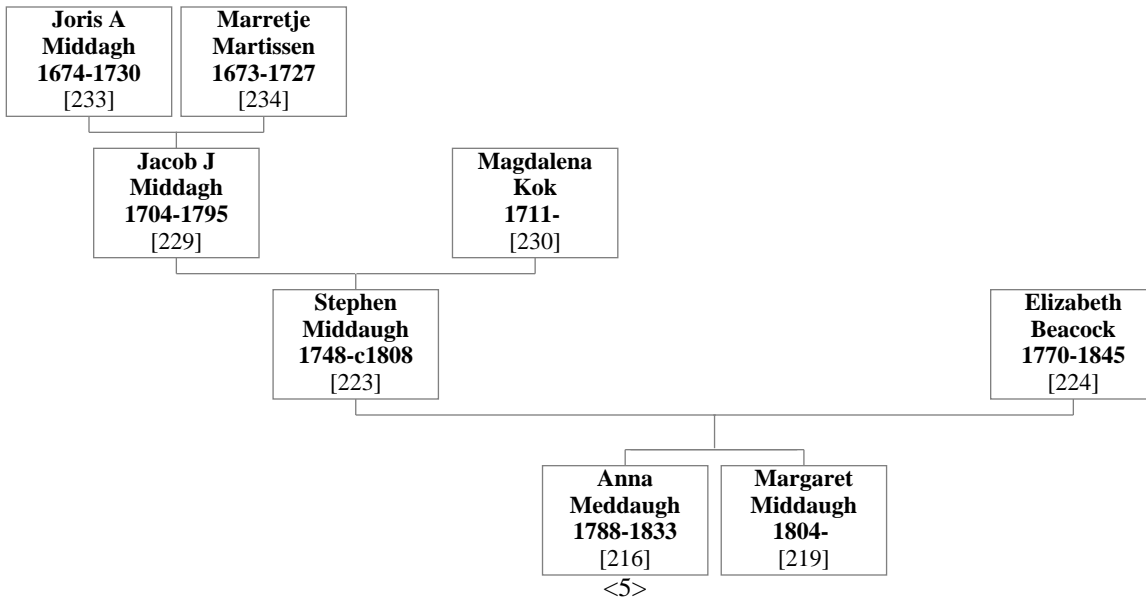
**Joris A Middagh 1674-1730** [233]

**Marretje Martissen 1673-1727** [234]

**Jacob J Middagh 1704-1795** [229]

**Magdalena Kok 1711-** [230]

**Stephen Middaugh 1748-c1808** [223]

**Elizabeth Beacock 1770-1845** [224]

**Anna Meddaugh 1788-1833** [216]

**Margaret Middaugh 1804-** [219]

<5>